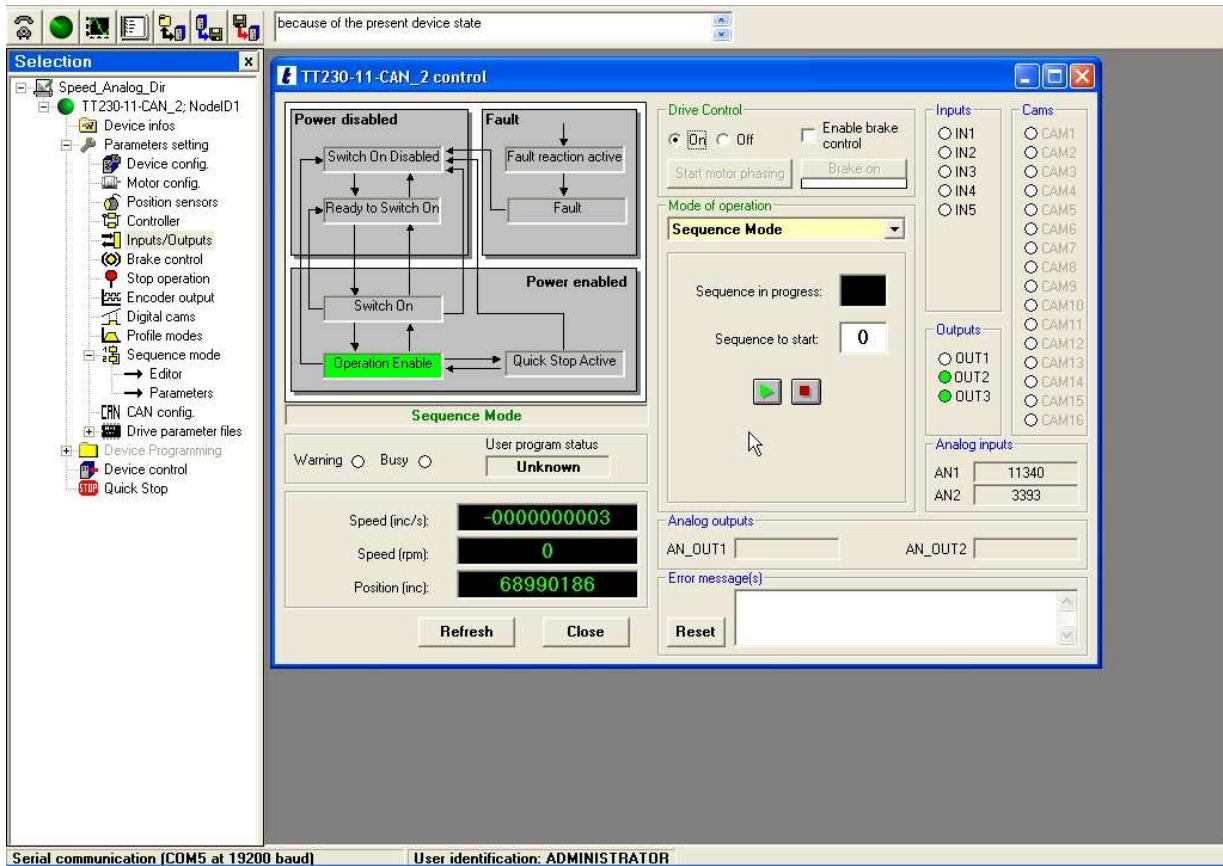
because of the present device state

Selection

Speed_Analog_Dir
TT230-11-CAN_2; NodeID1
Device infos
Parameters setting
Device config.
Motor config.
Position sensors
Controller
Inputs/Outputs
Brake control
Stop operation
Encoder output
Digital cams
Profile modes
Sequence mode
→ Editor
→ Parameters
CAN config.
Drive parameter files
Device Programming
Device control
Quick Stop

TT230-11-CAN_2 control

Power disabled
Fault
Switch On Disabled
Fault reaction active
Ready to Switch On
Fault
Power enabled
Switch On
Operation Enable
Quick Stop Active
Sequence Mode

Warning
Busy
User program status
Unknown

Speed (inc/s): -0000000003
Speed (rpm): 0
Position (inc): 68990186

Refresh
Close

Drive Control
On
Off
Enable brake control
Start motor phasing
Brake on

Mode of operation
Sequence Mode

Sequence in progress:
Sequence to start: 0

Inputs
IN1
IN2
IN3
IN4
IN5

Outputs
OUT1
OUT2
OUT3

Cams
CAM1
CAM2
CAM3
CAM4
CAM5
CAM6
CAM7
CAM8
CAM9
CAM10
CAM11
CAM12
CAM13
CAM14
CAM15
CAM16

Analog inputs
AN1 11340
AN2 3393

Analog outputs
AN_OUT1
AN_OUT2

Error message(s)
Reset

Serial communication (COM5 at 19200 baud)
User identification: ADMINISTRATOR